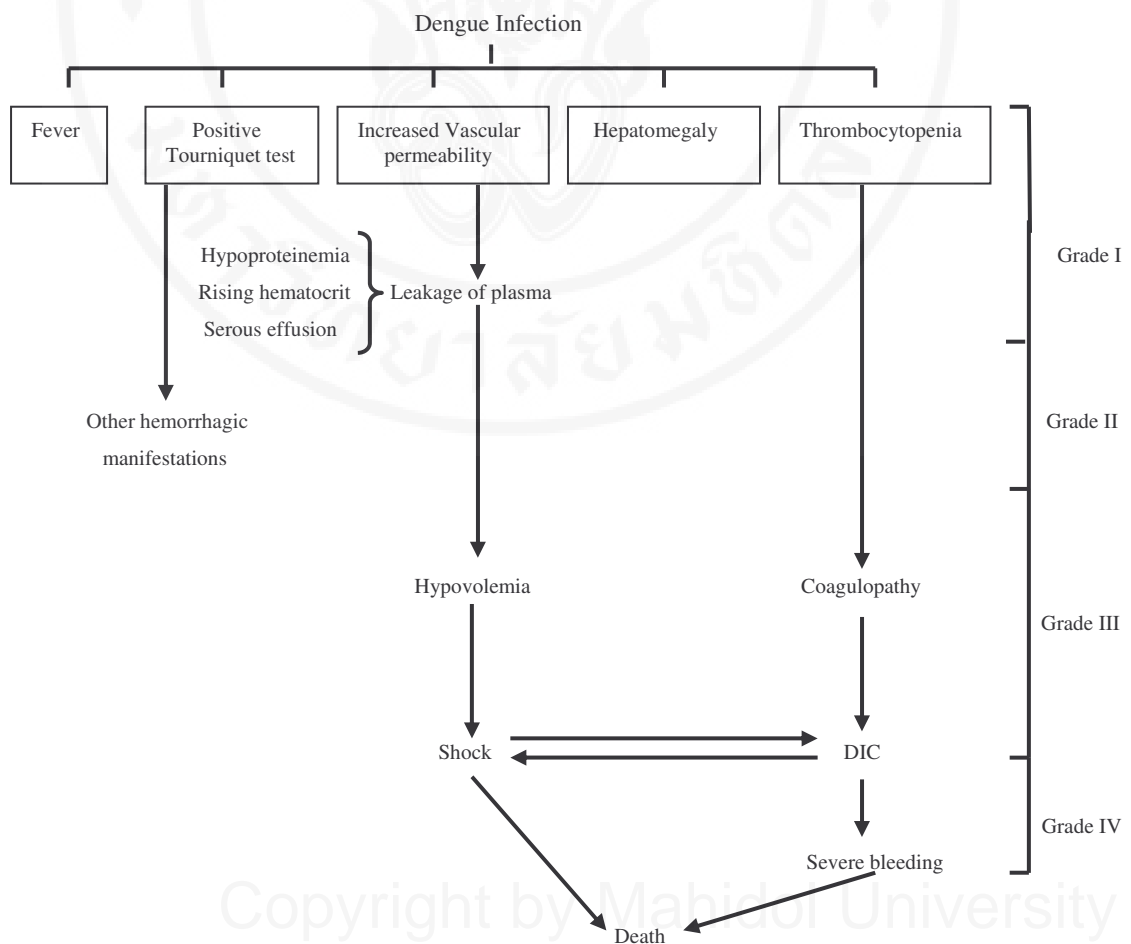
Dengue Infection

Fever

Positive Tourniquet test

Increased Vascular permeability

Hepatomegaly

Thrombocytopenia

Grade I

Hypoproteinemia
Rising hematocrit
Serous effusion

Leakage of plasma

Other hemorrhagic manifestations

Grade II

Hypovolemia

Coagulopathy

Grade III

Shock

DIC

Grade IV

Severe bleeding

Death

Copyright by Mahidol University